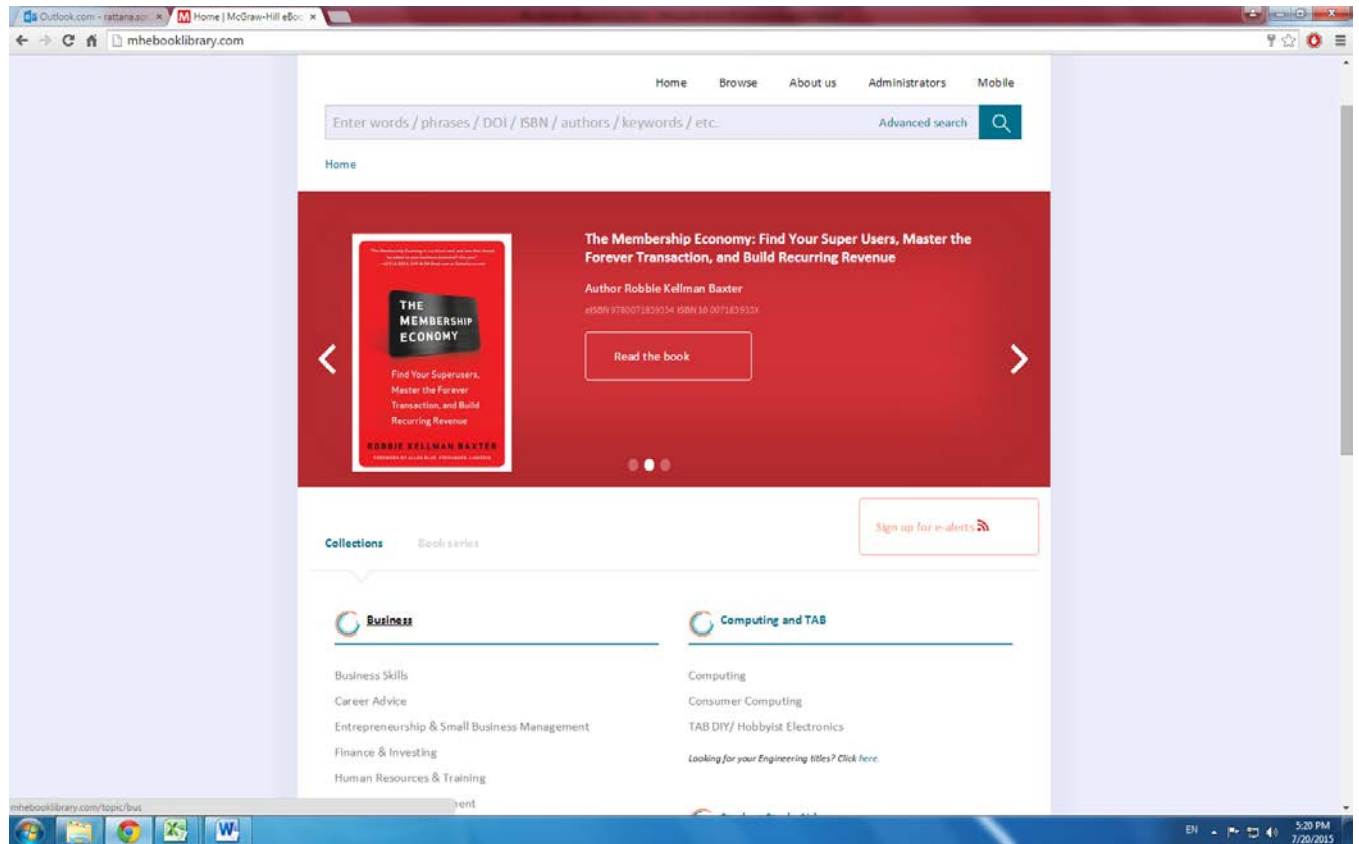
Outlook.com - rattana.so ×
Home | McGraw-Hill eBoo ×

mhebooklibrary.com

Home Browse About us Administrators Mobile

Enter words / phrases / DOI / ISBN / authors / keywords / etc.
Advanced search

Home

THE MEMBERSHIP ECONOMY
Find Your Superusers, Master the Forever Transaction, and Build Recurring Revenue
ROBBIE KELLMAN BAXTER

The Membership Economy: Find Your Super Users, Master the Forever Transaction, and Build Recurring Revenue

Author Robbie Kellman Baxter

eISBN 9780071839334 ISBN 10 007183933X

Read the book

Sign up for e-alerts

Collections Book series

Business

Business Skills
Career Advice
Entrepreneurship & Small Business Management
Finance & Investing
Human Resources & Training
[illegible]ent

Computing and TAB

Computing
Consumer Computing
TAB DIY/ Hobbyist Electronics

Looking for your Engineering titles? Click here.

mhebooklibrary.com/topic/bus

EN 5:20 PM 7/20/2015